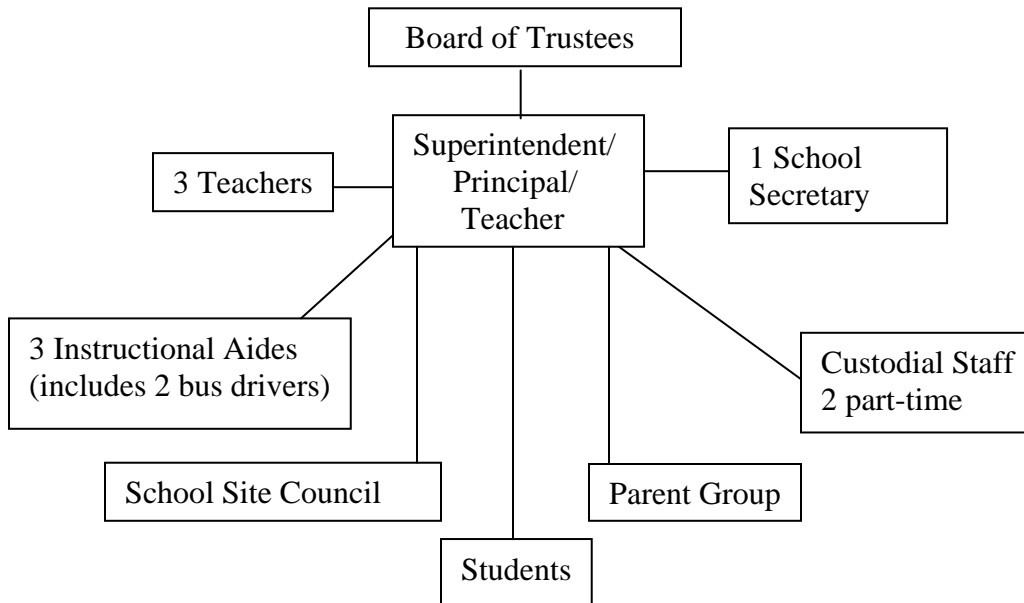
Board of Trustees

Superintendent/
Principal/
Teacher

3 Teachers

1 School
Secretary

3 Instructional Aides
(includes 2 bus drivers)

Custodial Staff
2 part-time

School Site Council

Parent Group

Students